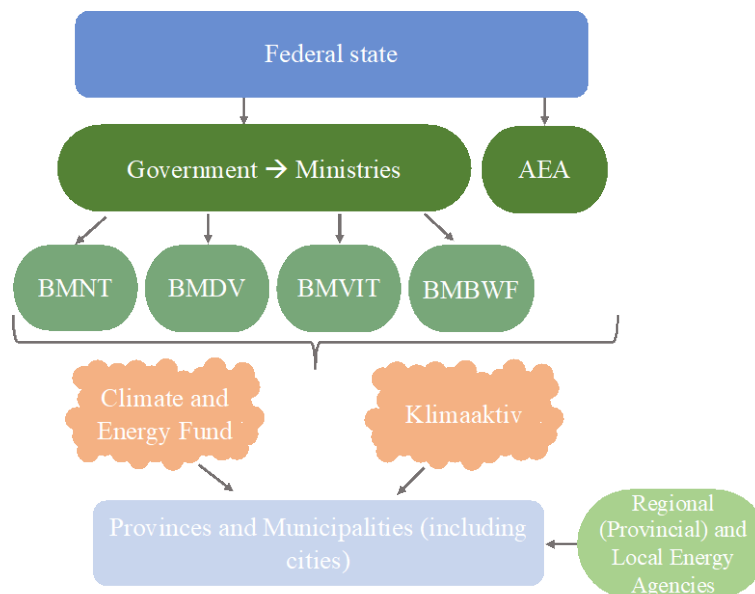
Federal state

Government → Ministries

AEA

BMNT

BMDV

BMVIT

BMBWF

Climate and Energy Fund

Klimaaktiv

Provinces and Municipalities (including cities)

Regional (Provincial) and Local Energy Agencies